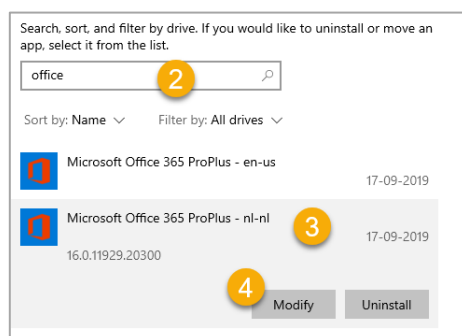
Search, sort, and filter by drive. If you would like to uninstall or move an app, select it from the list.

office

2

Sort by: Name

Filter by: All drives

Microsoft Office 365 ProPlus - en-us

17-09-2019

Microsoft Office 365 ProPlus - nl-nl

3

17-09-2019

16.0.11929.20300

4

Modify

Uninstall